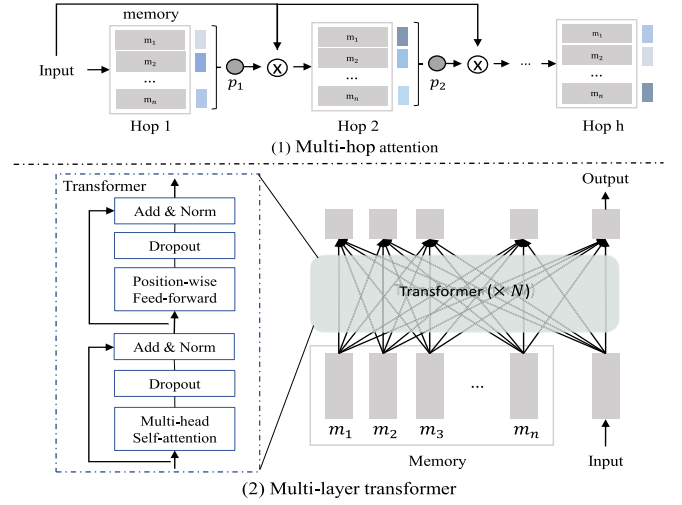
memory

Input

$m_1$

$m_2$

...

$m_n$

$p_1$

Hop 1

$m_1$

$m_2$

...

$m_n$

$p_2$

Hop 2

...

$m_1$

$m_2$

...

$m_n$

Hop h

(1) Multi-hop attention

Transformer

Add & Norm

Dropout

Position-wise Feed-forward

Add & Norm

Dropout

Multi-head Self-attention

Output

Transformer ($\times N$)

...

$m_1$ $m_2$ $m_3$ $m_n$

Memory

Input

(2) Multi-layer transformer